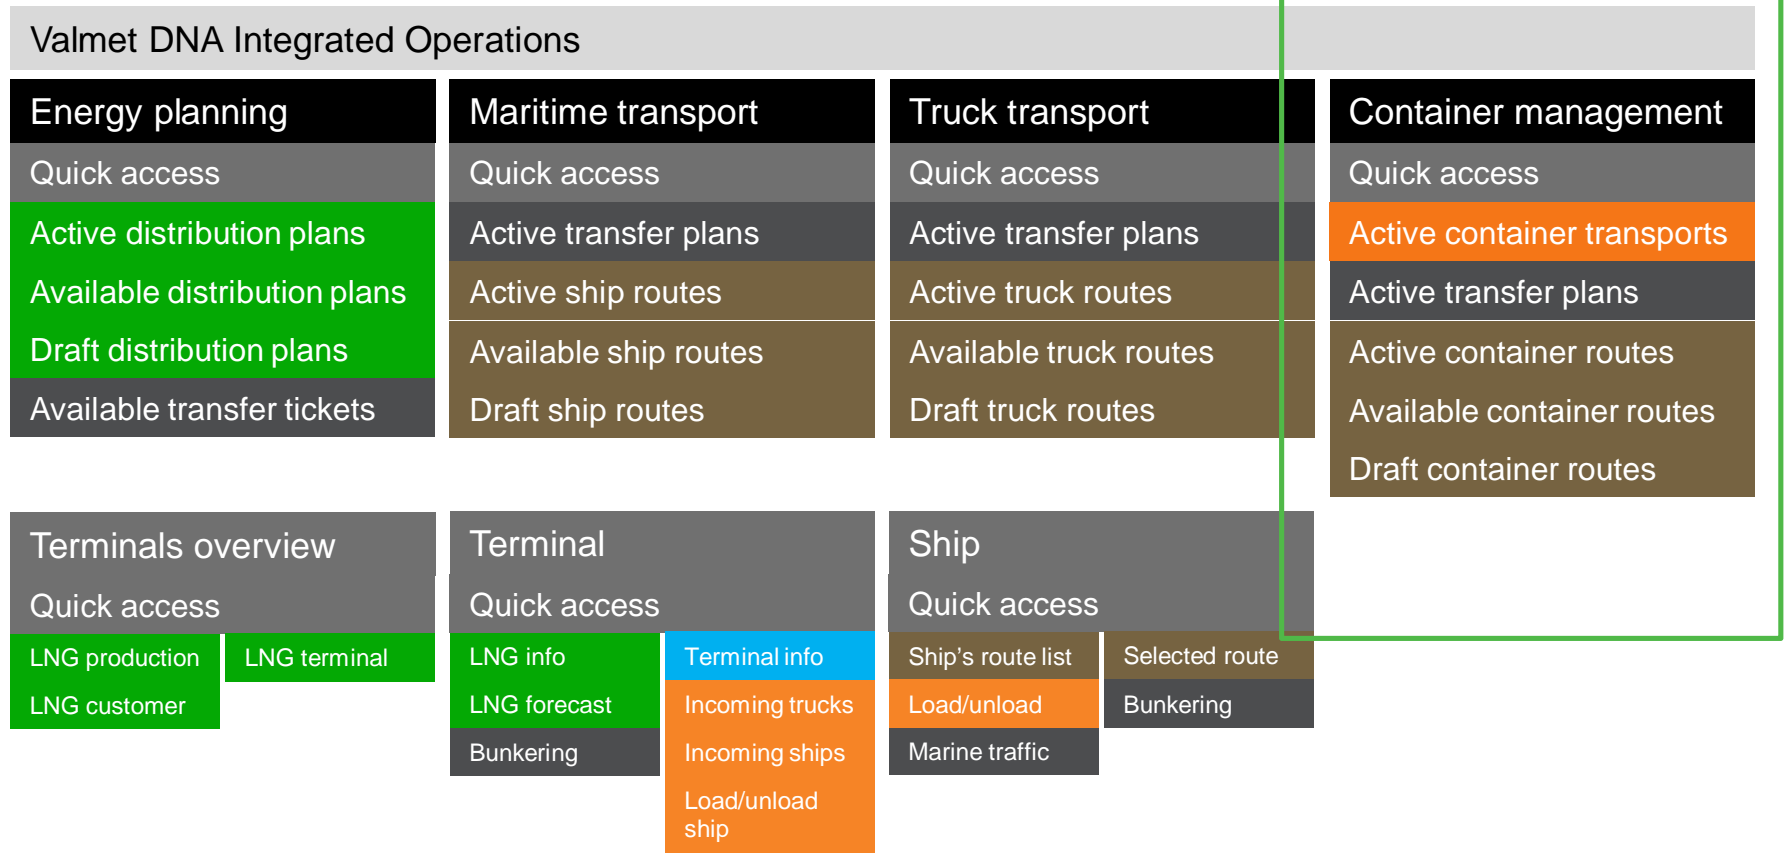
Valmet DNA Integrated Operations

Energy planning
Quick access
Active distribution plans
Available distribution plans
Draft distribution plans
Available transfer tickets

Maritime transport
Quick access
Active transfer plans
Active ship routes
Available ship routes
Draft ship routes

Truck transport
Quick access
Active transfer plans
Active truck routes
Available truck routes
Draft truck routes

Container management
Quick access
Active container transports
Active transfer plans
Active container routes
Available container routes
Draft container routes

Terminals overview
Quick access
LNG production
LNG terminal
LNG customer

Terminal
Quick access
LNG info
LNG forecast
Bunkering
Terminal info
Incoming trucks
Incoming ships
Load/unload ship

Ship
Quick access
Ship's route list
Load/unload
Marine traffic
Selected route
Bunkering